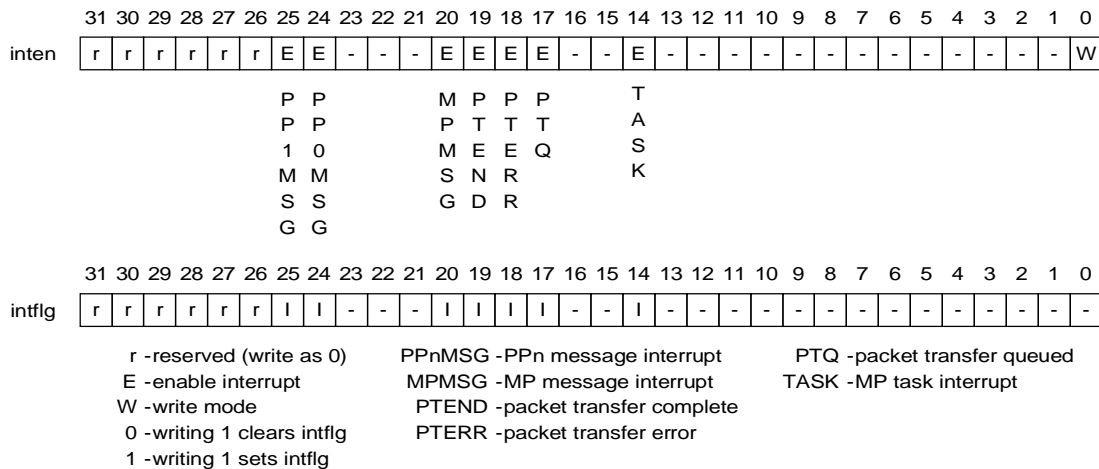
31 30 29 28 27 26 25 24 23 22 21 20 19 18 17 16 15 14 13 12 11 10 9 8 7 6 5 4 3 2 1 0

| inten | r | r | r | r | r | r | E | E | - | - | - | E | E | E | E | - | - | E | - | - | - | - | - | - | - | - | - | - | - | - | - | W |
|---|---|---|---|---|---|---|---|---|---|---|---|---|---|---|---|---|---|---|---|---|---|---|---|---|---|---|---|---|---|---|---|---|

PP1MSG PP0MSG MPMSG PTEND PTERR PTQ TASK

31 30 29 28 27 26 25 24 23 22 21 20 19 18 17 16 15 14 13 12 11 10 9 8 7 6 5 4 3 2 1 0

| intflg | r | r | r | r | r | r | I | I | - | - | - | I | I | I | I | - | - | I | - | - | - | - | - | - | - | - | - | - | - | - | - | - |
|---|---|---|---|---|---|---|---|---|---|---|---|---|---|---|---|---|---|---|---|---|---|---|---|---|---|---|---|---|---|---|---|---|

r -reserved (write as 0)
E -enable interrupt
W -write mode
0 -writing 1 clears intflg
1 -writing 1 sets intflg

PPnMSG -PPn message interrupt
MPMSG -MP message interrupt
PTEND -packet transfer complete
PTERR -packet transfer error

PTQ -packet transfer queued
TASK -MP task interrupt